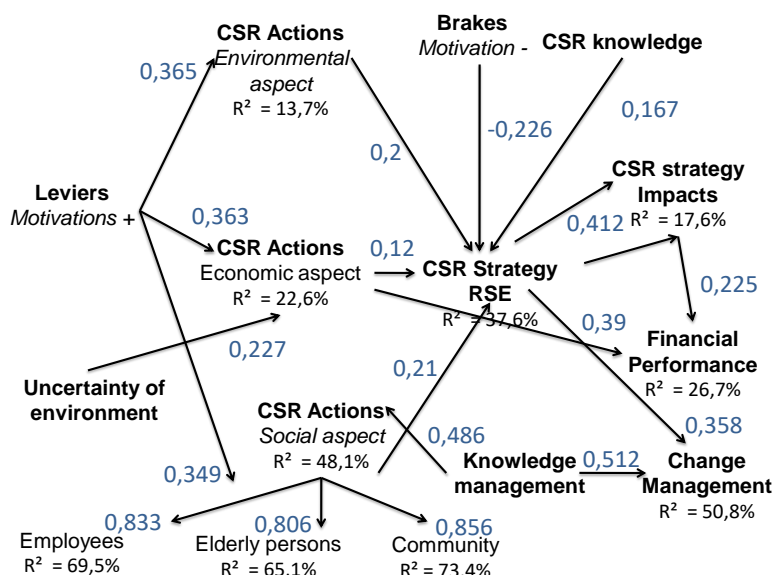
CSR Actions
Environmental aspect
R² = 13,7%

Brakes
Motivation -

CSR knowledge

0,365

-0,226

0,167

0,2

CSR strategy
Impacts
R² = 17,6%

Leviers
Motivations +

0,363

0,412

CSR Actions
Economic aspect
R² = 22,6%

0,12

CSR Strategy
RSE
R² = 37,6%

0,225

0,39

0,227

Financial
Performance
R² = 26,7%

Uncertainty of environment

0,21

CSR Actions
Social aspect
R² = 48,1%

0,486

0,358

0,349

Knowledge management

0,512

Change
Management
R² = 50,8%

0,833

0,806

0,856

Employees
R² = 69,5%

Elderly persons
R² = 65,1%

Community
R² = 73,4%